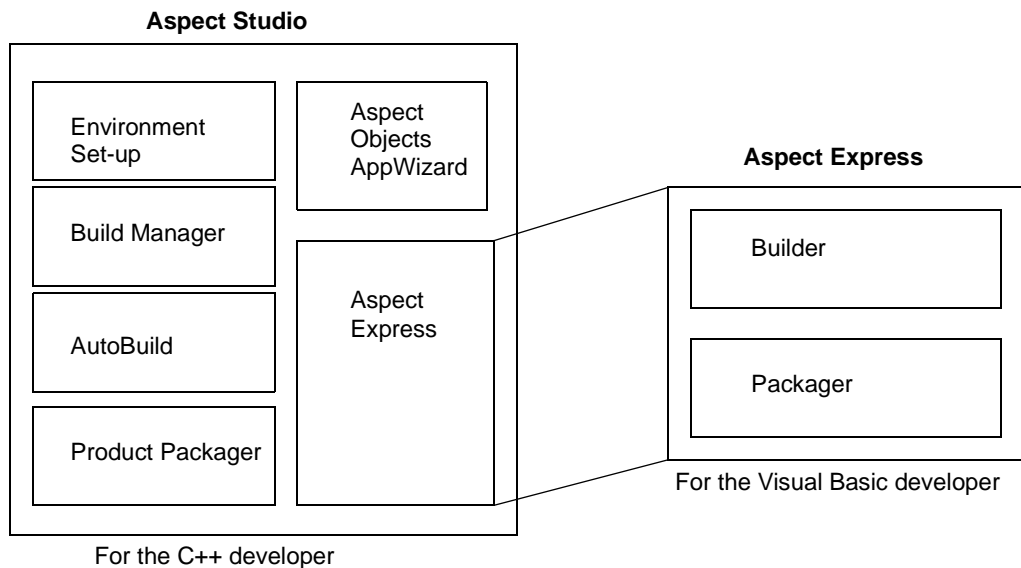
Aspect Studio

Environment Set-up

Aspect Objects AppWizard

Build Manager

Aspect Express

AutoBuild

Product Packager

For the C++ developer

Aspect Express

Builder

Packager

For the Visual Basic developer